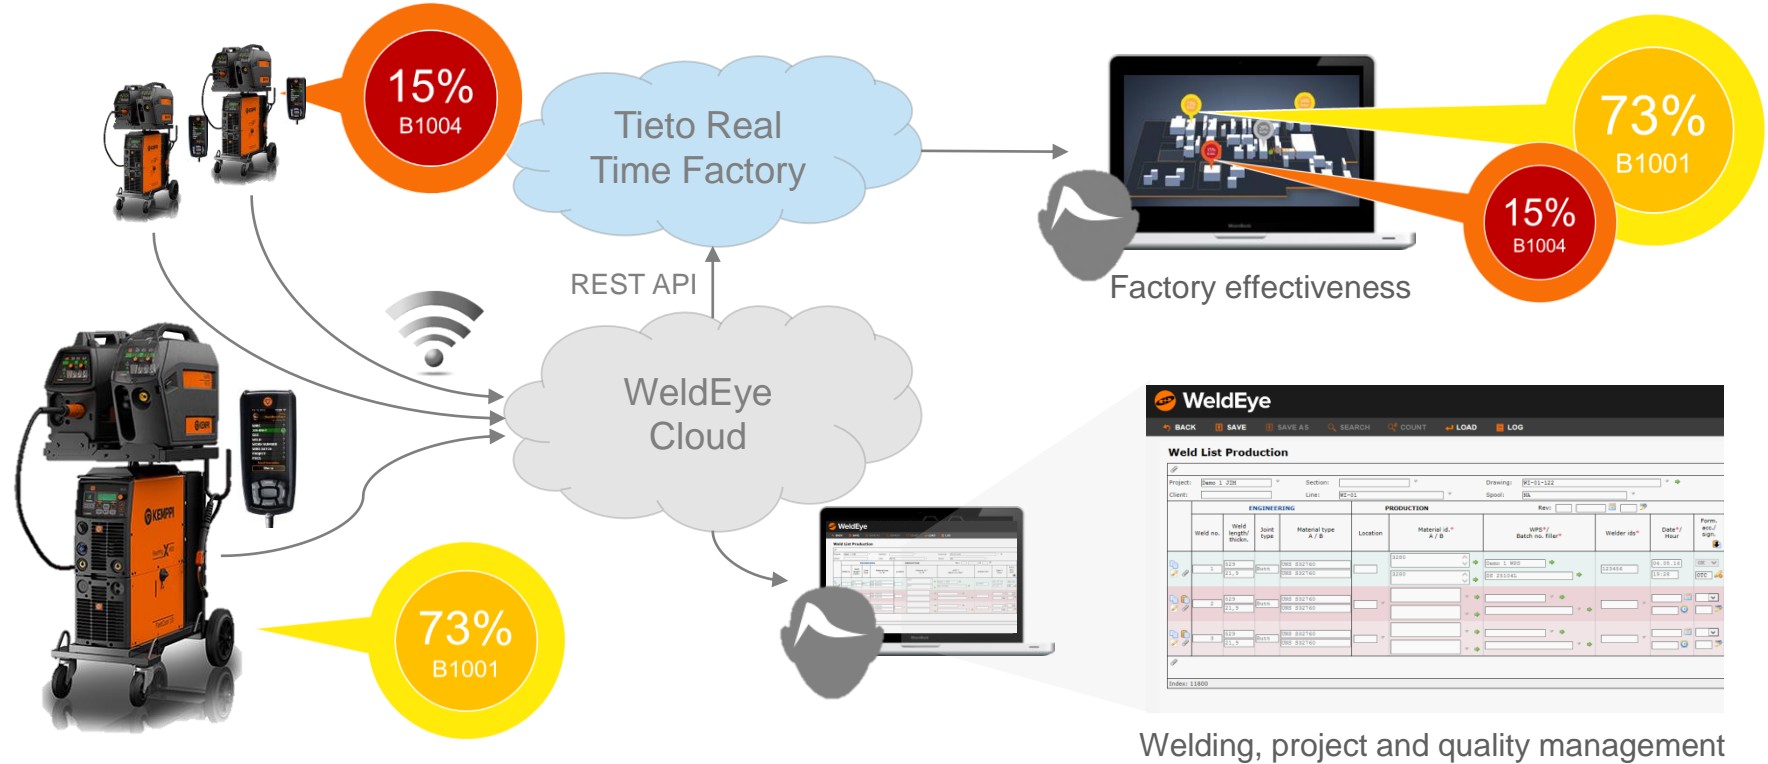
15%
B1004

Tieto Real Time Factory

73%
B1001

15%
B1004

Factory effectiveness

REST API

WeldEye Cloud

73%
B1001

WeldEye
BACK SAVE SAVE AS SEARCH COUNT LOAD LOG
Weld List Production
Project: Client: Section: Line: Drawing: Spool: Rev:
ENGINEERING PRODUCTION
Weld no. Weld length/ thickn. Joint type Material type A / B Location Material id.* A / B WPS*/ Batch no. filler* Welder ids* Date*/ Hour Form. acc./ sign.
Index: 11800

Welding, project and quality management